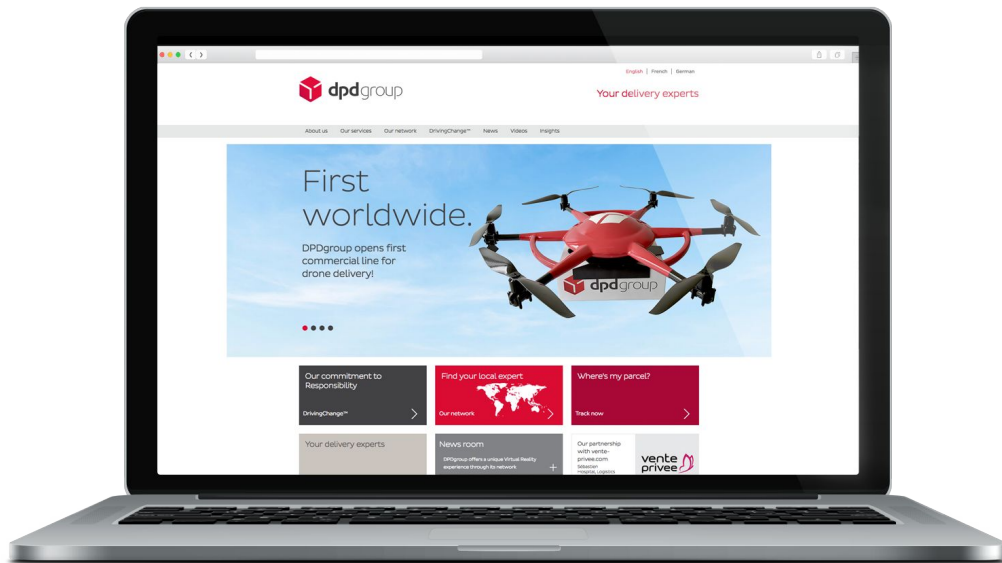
English | French | German

dpdgroup

Your delivery experts

About us Our services Our network DrivingChange™ News Videos Insights

First worldwide.

DPDgroup opens first commercial line for drone delivery!

dpdgroup

Our commitment to Responsibility

DrivingChange™

Find your local expert

Our network

Where's my parcel?

Track now

Your delivery experts

News room

DPDgroup offers a unique Virtual Reality experience through its network

Our partnership with vente-privee.com

Sébastien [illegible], Logistics

vente privee